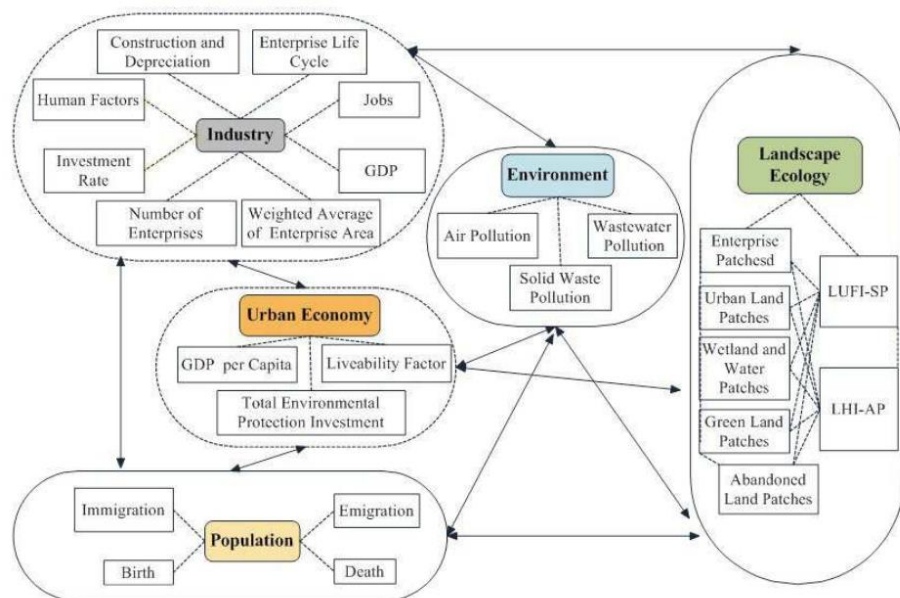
Construction and Depreciation

Enterprise Life Cycle

Human Factors

Jobs

Industry

Investment Rate

GDP

Number of Enterprises

Weighted Average of Enterprise Area

Environment

Air Pollution

Wastewater Pollution

Solid Waste Pollution

Landscape Ecology

Enterprise Patchesd

Urban Land Patches

Wetland and Water Patches

Green Land Patches

Abandoned Land Patches

LUFI-SP

LHI-AP

Urban Economy

GDP per Capita

Liveability Factor

Total Environmental Protection Investment

Immigration

Emigration

Population

Birth

Death